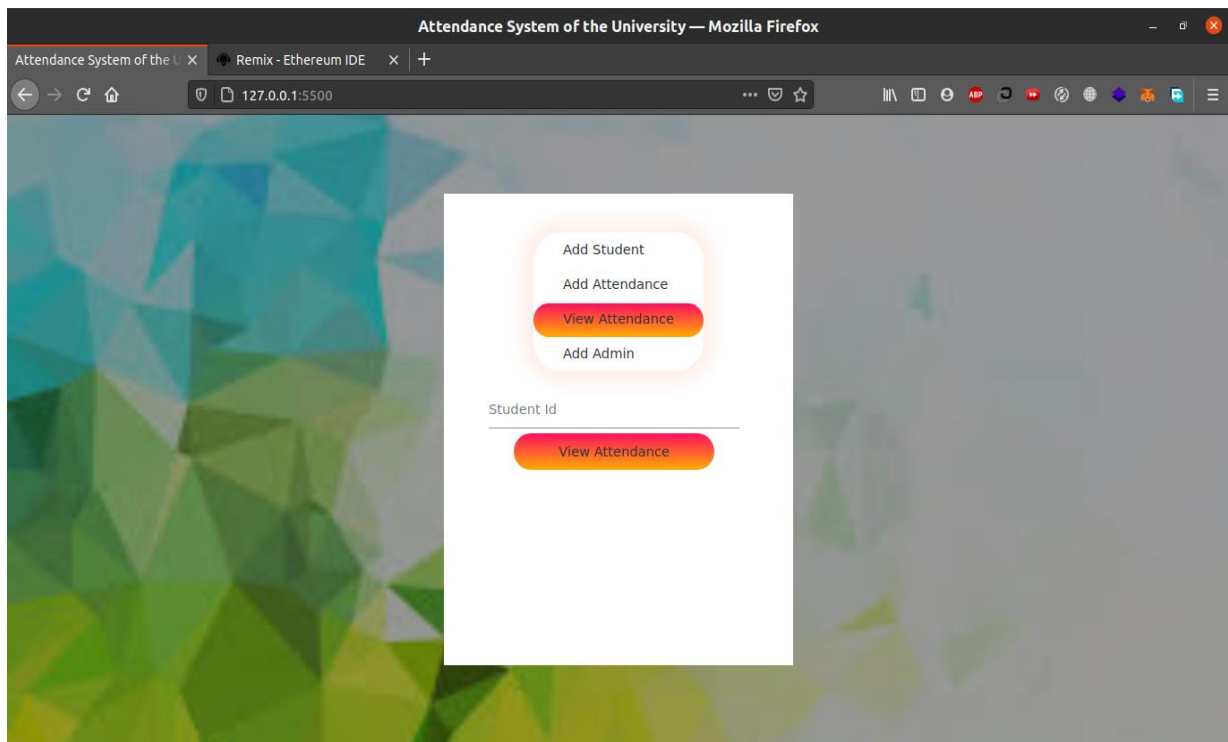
Attendance System of the University — Mozilla Firefox

Attendance System of the U ×

Remix - Ethereum IDE ×

127.0.0.1:5500

ABP

Add Student

Add Attendance

View Attendance

Add Admin

Student Id

View Attendance